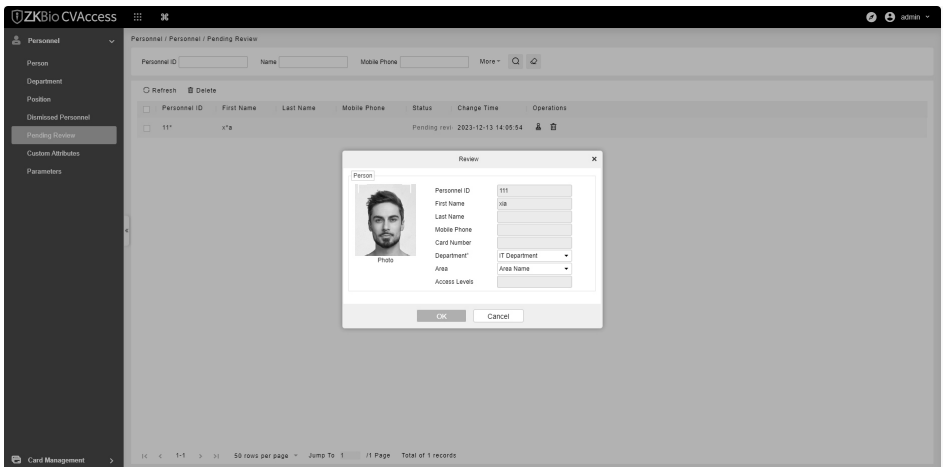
ZKBio CVAccess

admin

Personnel
Person
Department
Position
Dismissed Personnel
Pending Review
Custom Attributes
Parameters

Card Management

Personnel / Personnel / Pending Review

Personnel ID
Name
Mobile Phone
More

Refresh
Delete

| Personnel ID | First Name | Last Name | Mobile Phone | Status | Change Time | Operations |
|---|---|---|---|---|---|---|
| 11* | x*a | | | Pending revi | 2023-12-13 14:05:54 | |

Review

Person

Photo

Personnel ID 111
First Name xia
Last Name
Mobile Phone
Card Number
Department* IT Department
Area Area Name
Access Levels

OK
Cancel

1-1
50 rows per page
Jump To 1
/1 Page
Total of 1 records